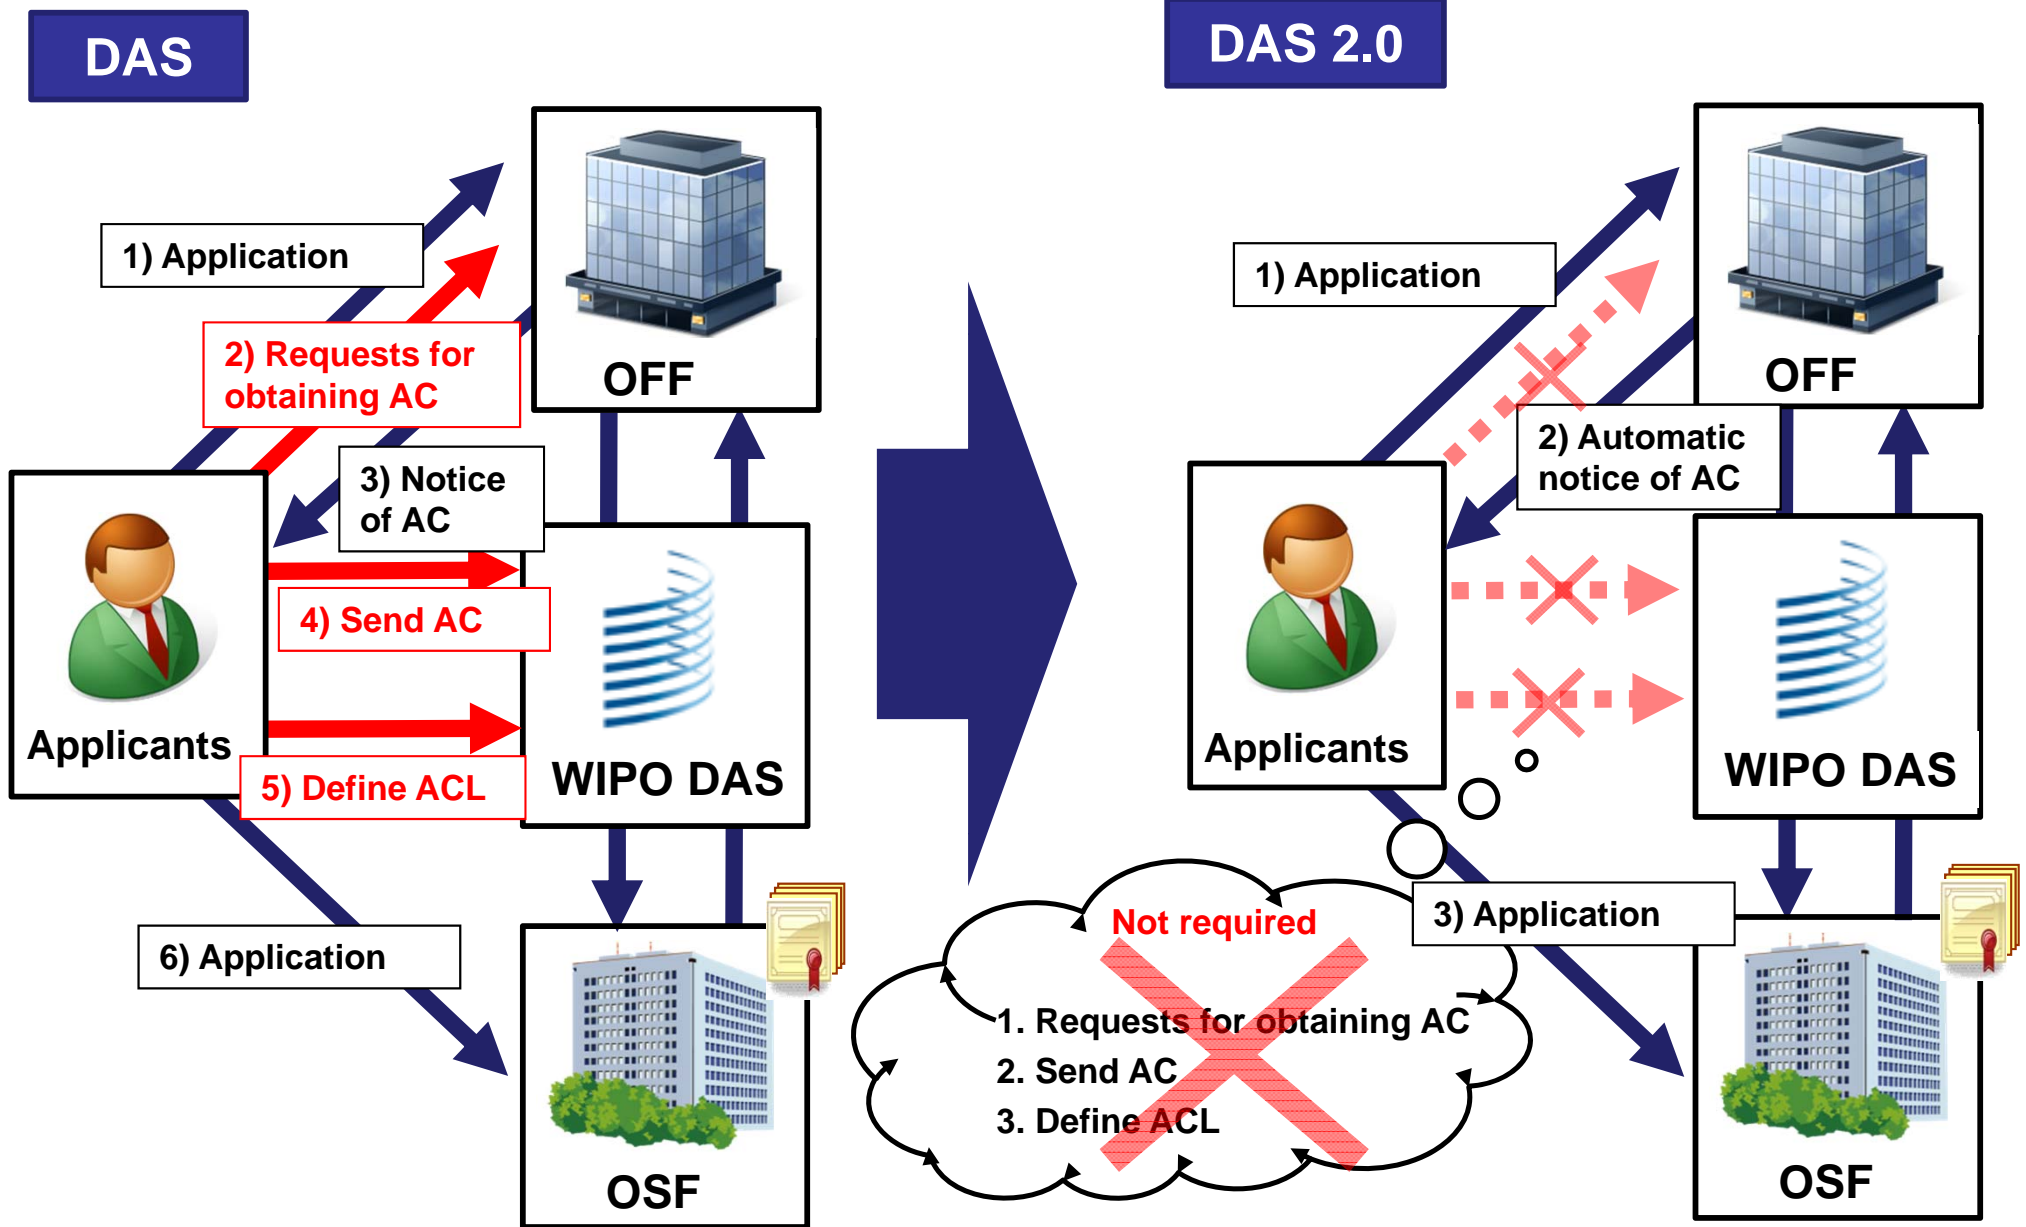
DAS

1) Application

2) Requests for obtaining AC

OFF

3) Notice of AC

Applicants

4) Send AC

5) Define ACL

WIPO DAS

6) Application

OSF

DAS 2.0

1) Application

OFF

2) Automatic notice of AC

Applicants

WIPO DAS

3) Application

Not required

1. Requests for obtaining AC
2. Send AC
3. Define ACL

OSF